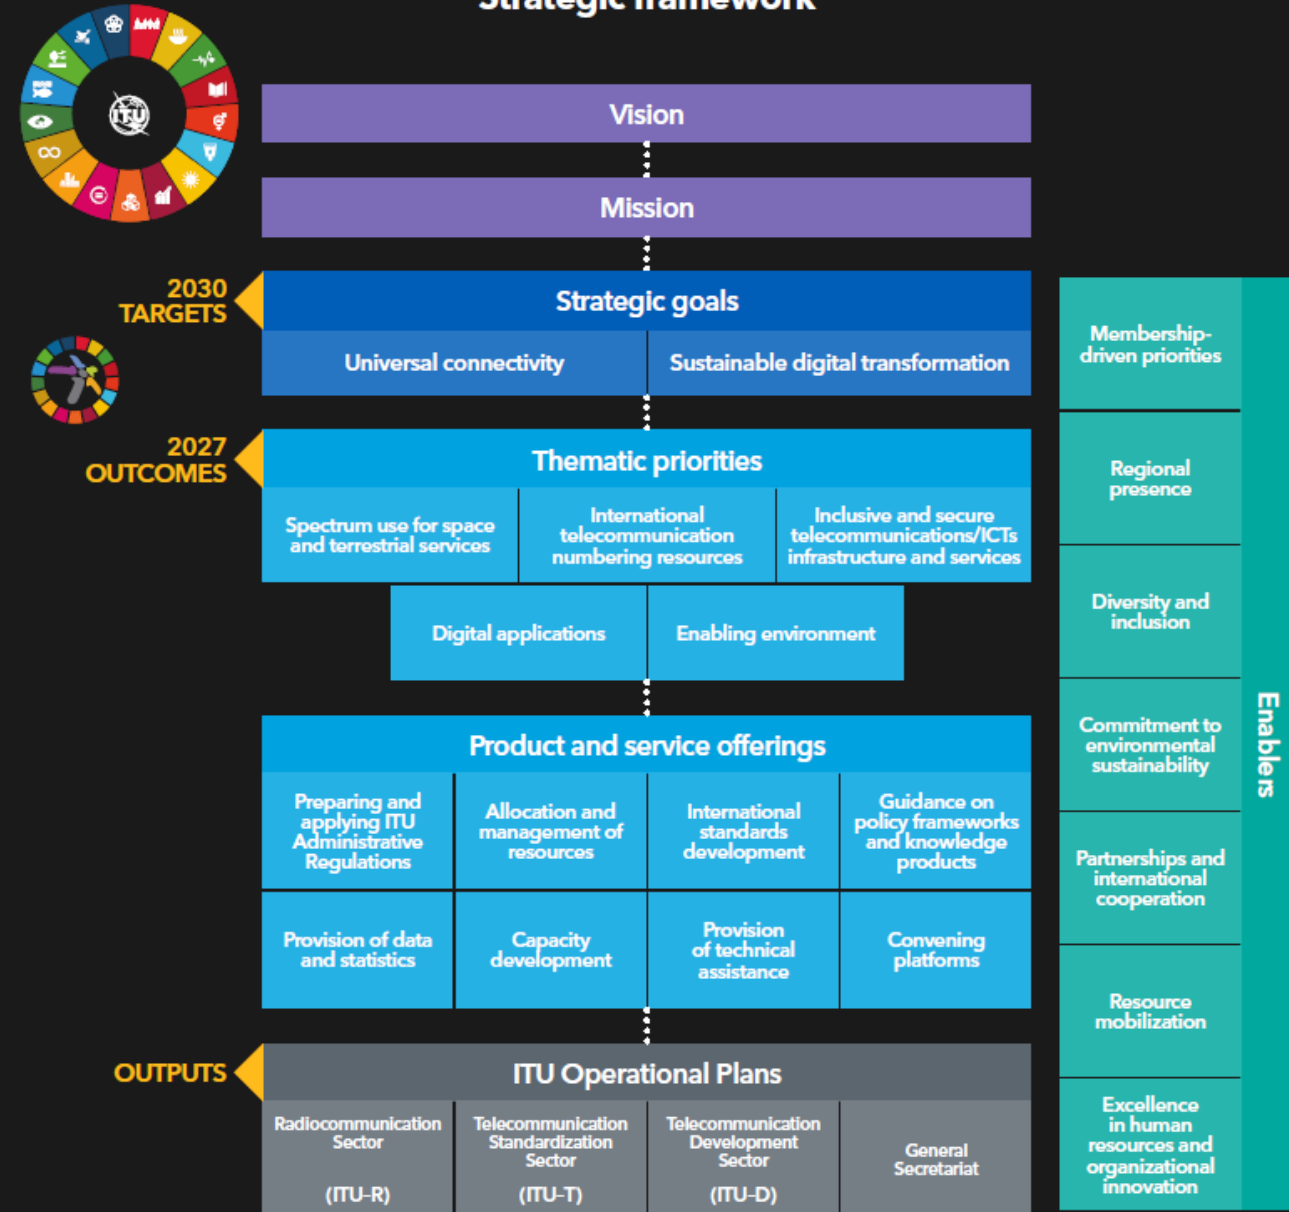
Strategic framework

Vision

Mission

2030 TARGETS

Strategic goals

Universal connectivity

Sustainable digital transformation

2027 OUTCOMES

Thematic priorities

Spectrum use for space and terrestrial services

International telecommunication numbering resources

Inclusive and secure telecommunications/ICTs infrastructure and services

Digital applications

Enabling environment

Product and service offerings

Preparing and applying ITU Administrative Regulations

Allocation and management of resources

International standards development

Guidance on policy frameworks and knowledge products

Provision of data and statistics

Capacity development

Provision of technical assistance

Convening platforms

OUTPUTS

ITU Operational Plans

Radiocommunication Sector (ITU-R)

Telecommunication Standardization Sector (ITU-T)

Telecommunication Development Sector (ITU-D)

General Secretariat

Membership-driven priorities

Regional presence

Diversity and inclusion

Commitment to environmental sustainability

Partnerships and international cooperation

Resource mobilization

Excellence in human resources and organizational innovation

Enablers